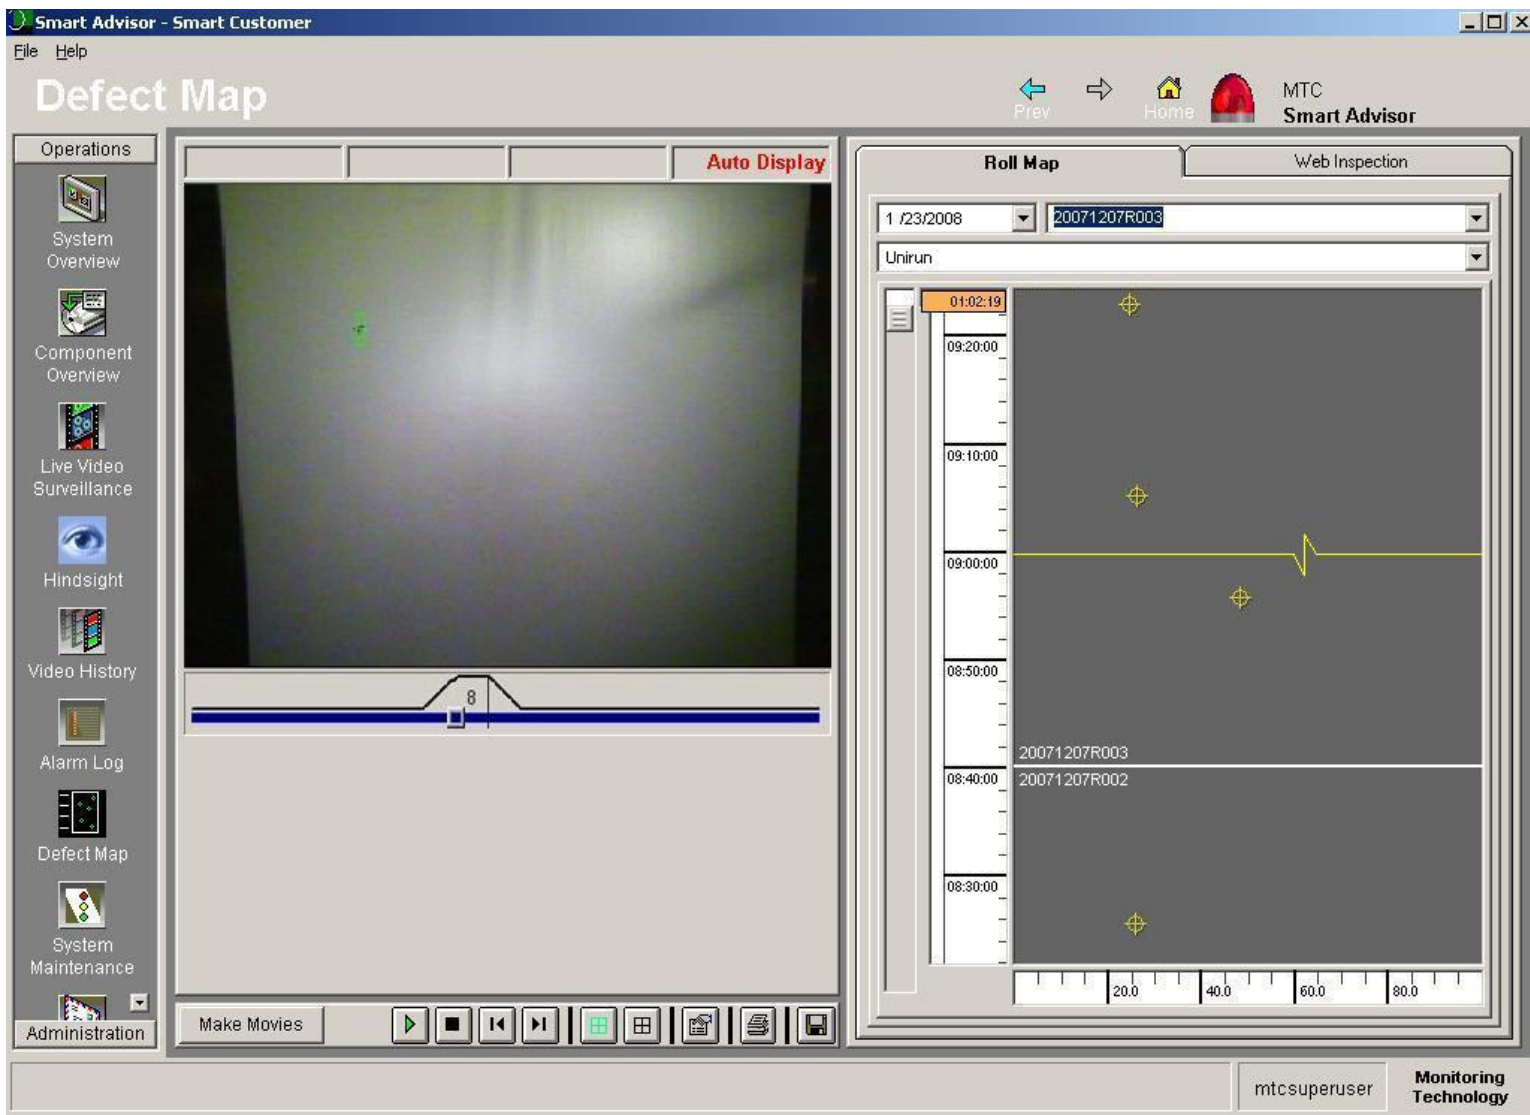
Smart Advisor - Smart Customer

File Help

Defect Map

Prev Home

MTC
Smart Advisor

Operations

System Overview

Component Overview

Live Video Surveillance

Hindsight

Video History

Alarm Log

Defect Map

System Maintenance

Administration

Auto Display

8

Make Movies

Roll Map

Web Inspection

1 /23/2008

20071207R003

Unirun

01:02:19

09:20:00

09:10:00

09:00:00

08:50:00

08:40:00

08:30:00

20071207R003

20071207R002

20.0

40.0

60.0

80.0

mtcsuperuser

Monitoring Technology